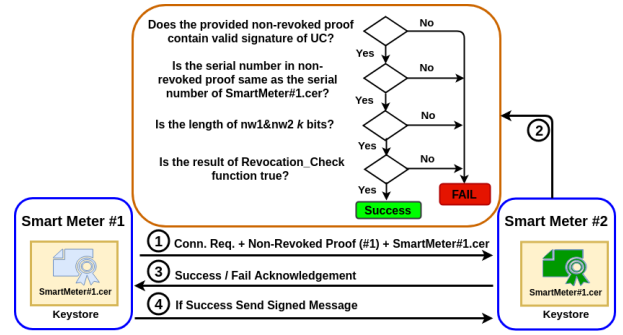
Does the provided non-revoked proof contain valid signature of UC?

No

Yes

Is the serial number in non-revoked proof same as the serial number of SmartMeter#1.cer?

No

Yes

Is the length of nw1&nw2 *k* bits?

No

Yes

Is the result of Revocation_Check function true?

No

Yes

FAIL

Success

2

Smart Meter #1

SmartMeter#1.cer

Keystore

1 Conn. Req. + Non-Revoked Proof (#1) + SmartMeter#1.cer

3 Success / Fail Acknowledgement

4 If Success Send Signed Message

Smart Meter #2

SmartMeter#2.cer

Keystore